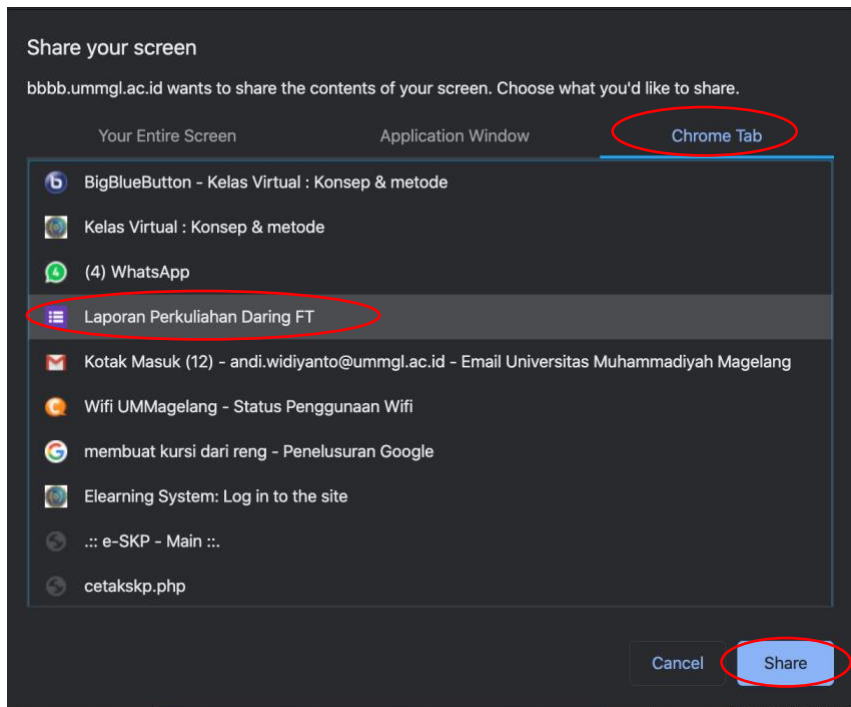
Share your screen

bbbb.ummgl.ac.id wants to share the contents of your screen. Choose what you'd like to share.

Your Entire Screen
Application Window
Chrome Tab

BigBlueButton - Kelas Virtual : Konsep & metode
Kelas Virtual : Konsep & metode
(4) WhatsApp
Laporan Perkuliahan Daring FT
Kotak Masuk (12) - andi.widiyanto@ummgl.ac.id - Email Universitas Muhammadiyah Magelang
Wifi UMMagelang - Status Penggunaan Wifi
membuat kursi dari reng - Penelusuran Google
Elearning System: Log in to the site
.:: e-SKP - Main ::.
cetakskp.php

Cancel
Share